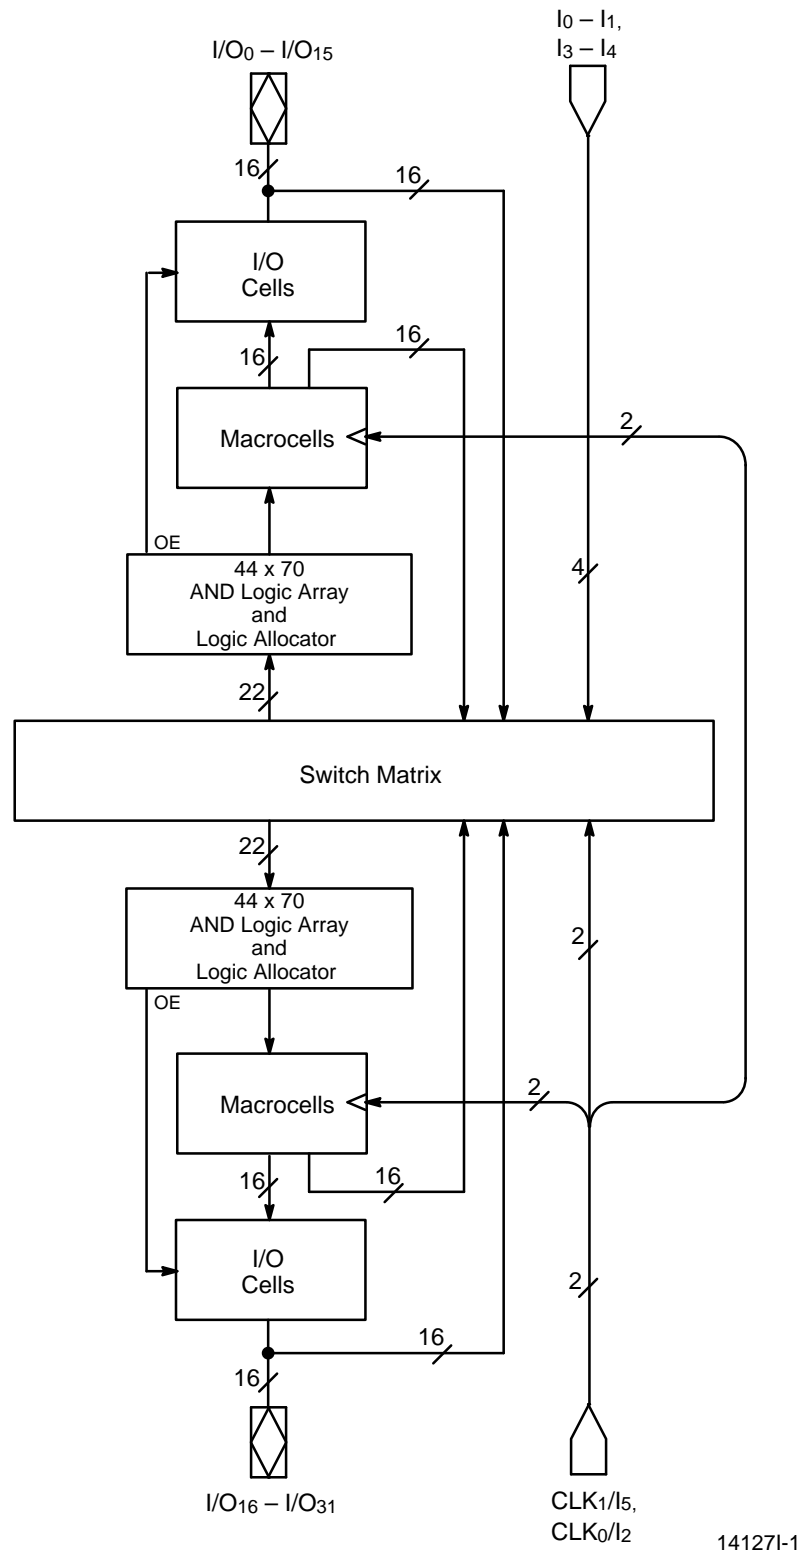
$I/O_0 - I/O_{15}$

$I_0 - I_1$, $I_3 - I_4$

16

16

I/O Cells

16

16

Macrocells

2

OE

44 x 70 AND Logic Array and Logic Allocator

4

22

Switch Matrix

22

44 x 70 AND Logic Array and Logic Allocator

2

OE

Macrocells

2

16

16

I/O Cells

2

16

16

$I/O_{16} - I/O_{31}$

$CLK_1/I_5$, $CLK_0/I_2$

14127I-1